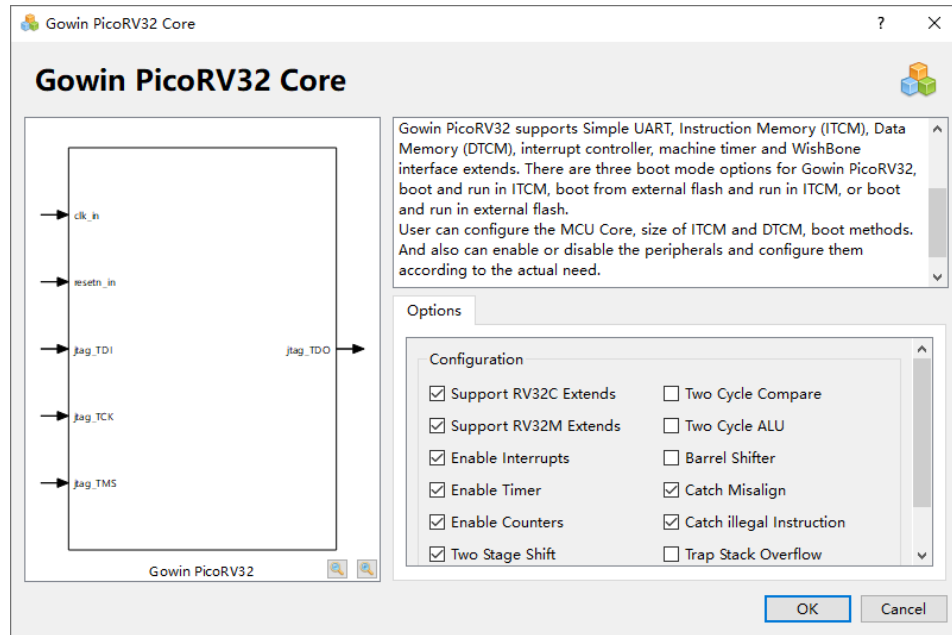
Gowin PicoRV32 Core

?

Gowin PicoRV32 Core

clk_in

resetn_in

jtag_TDI

jtag_TCK

jtag_TMS

jtag_TDO

Gowin PicoRV32

Gowin PicoRV32 supports Simple UART, Instruction Memory (ITCM), Data Memory (DTCM), interrupt controller, machine timer and WishBone interface extends. There are three boot mode options for Gowin PicoRV32, boot and run in ITCM, boot from external flash and run in ITCM, or boot and run in external flash.
User can configure the MCU Core, size of ITCM and DTCM, boot methods. And also can enable or disable the peripherals and configure them according to the actual need.

Options

Configuration

☑ Support RV32C Extends
☑ Support RV32M Extends
☑ Enable Interrupts
☑ Enable Timer
☑ Enable Counters
☑ Two Stage Shift

☐ Two Cycle Compare
☐ Two Cycle ALU
☐ Barrel Shifter
☑ Catch Misalign
☑ Catch illegal Instruction
☐ Trap Stack Overflow

OK
Cancel